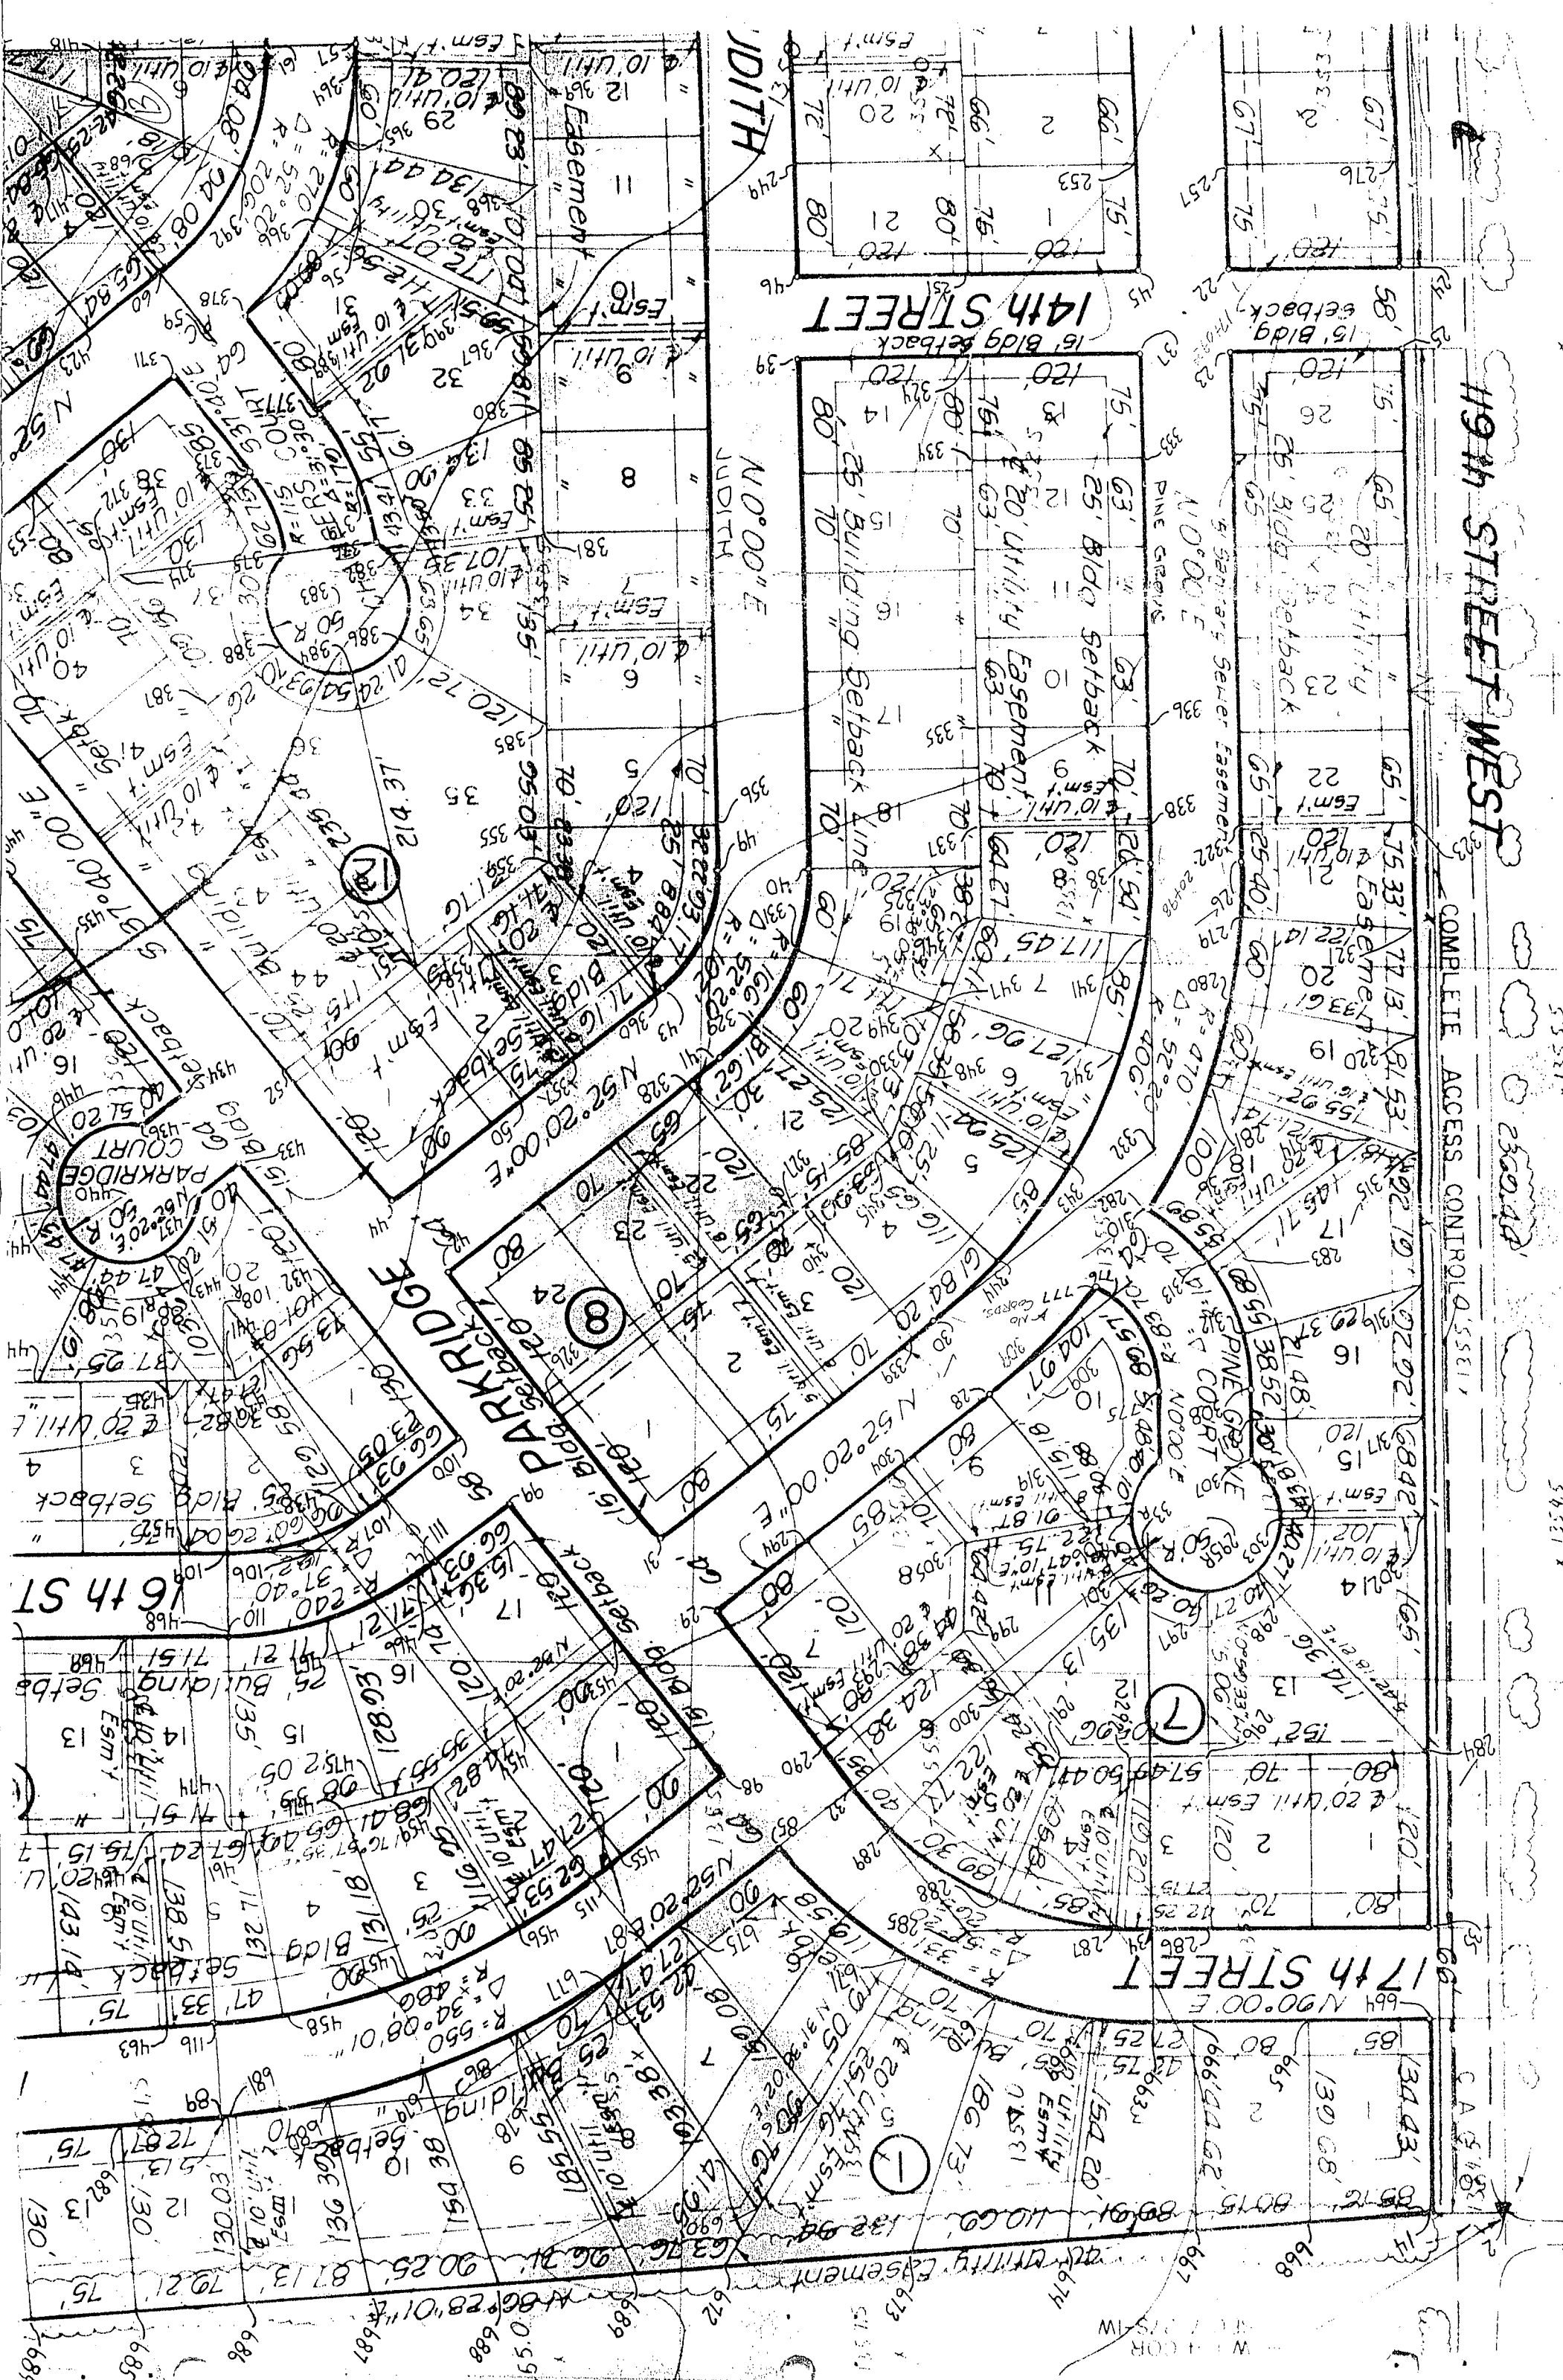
119th STREET WEST

COMPLETE ACCESS CONTROL

14th STREET

17th STREET

16th ST

JUDITH

PARKRIDGE

PARKRIDGE COURT

PINE GROVE COURT

JUDITH N0°00'E

N52°20'00"E

15' Bldg Setback

25' Bldg Setback

25' Building Setback Line

20' Utility Easement

20' Utility Easement

10' Util Esm't

Easement

26 25 23 22 21 20 19 17 16 15 13

14 13 12 11 10 9 8 7 6 5 4 3 2 1

12 11 10 9 8 7 6 5 4

35 34 33 32 31 30 29

8 7 1

120' 75' 80' 70' 60' 85' 100' 130'

R=50' R=270' R=470' R=550' R=240'

2300.40

20' Utility Easement

W-SE COR